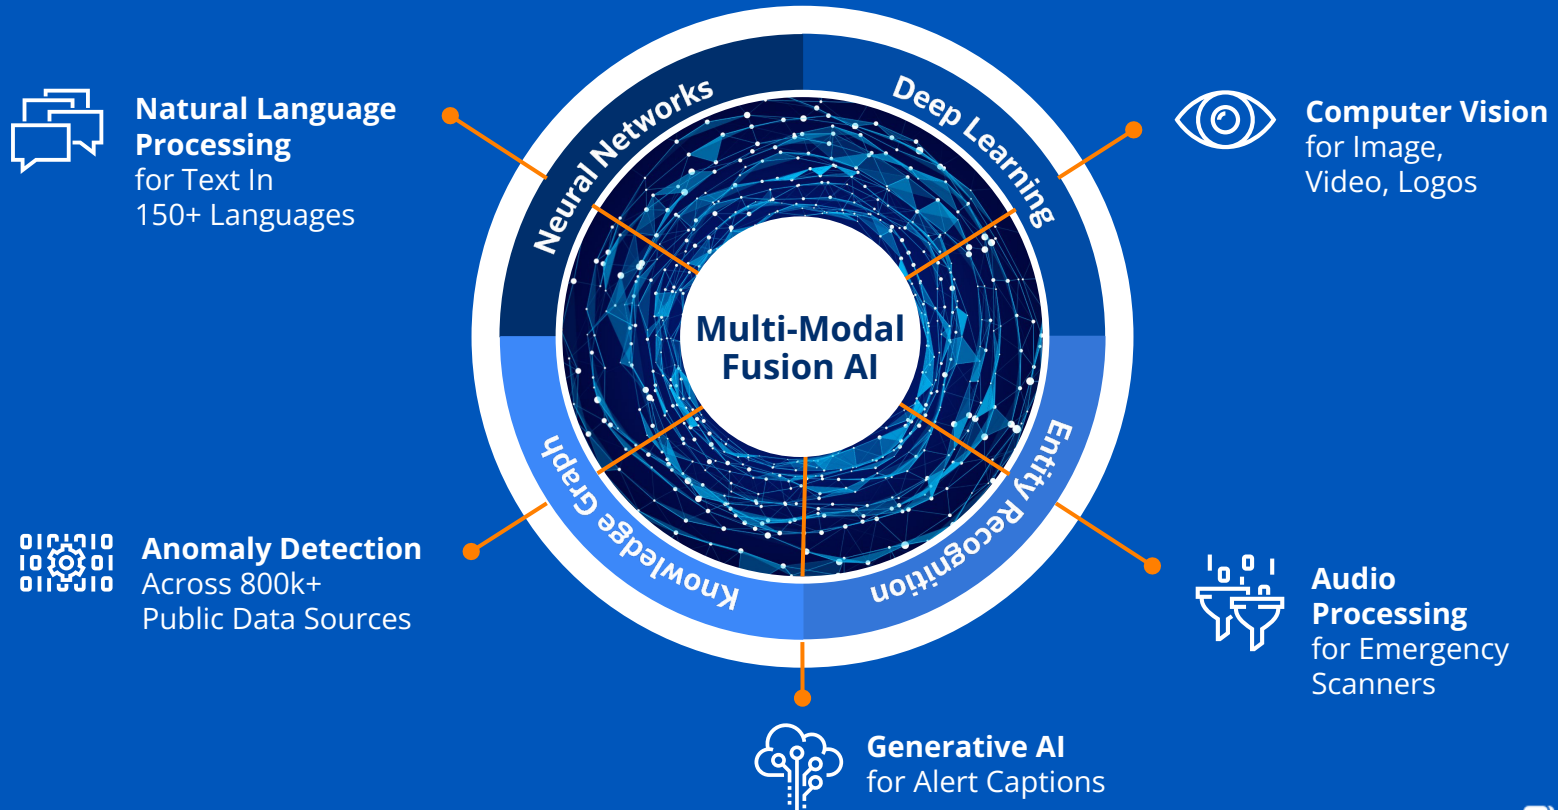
Natural Language Processing for Text In 150+ Languages

Neural Networks

Deep Learning

Computer Vision for Image, Video, Logos

Multi-Modal Fusion AI

Knowledge Graph

Entity Recognition

Anomaly Detection Across 800k+ Public Data Sources

Audio Processing for Emergency Scanners

Generative AI for Alert Captions